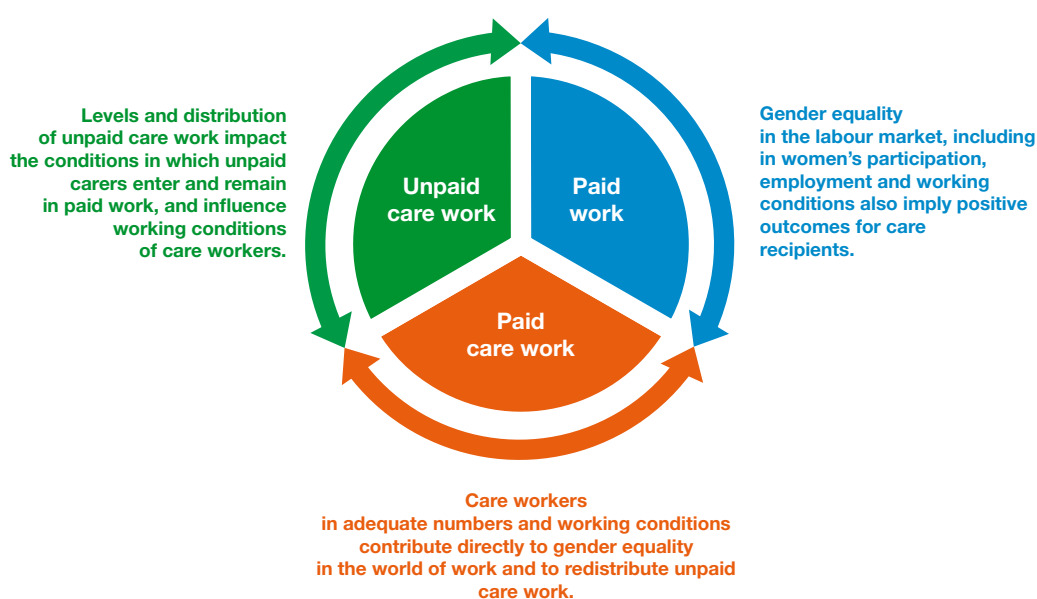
Levels and distribution of unpaid care work impact the conditions in which unpaid carers enter and remain in paid work, and influence working conditions of care workers.

Unpaid care work

Paid work

Gender equality in the labour market, including in women's participation, employment and working conditions also imply positive outcomes for care recipients.

Paid care work

Care workers in adequate numbers and working conditions contribute directly to gender equality in the world of work and to redistribute unpaid care work.